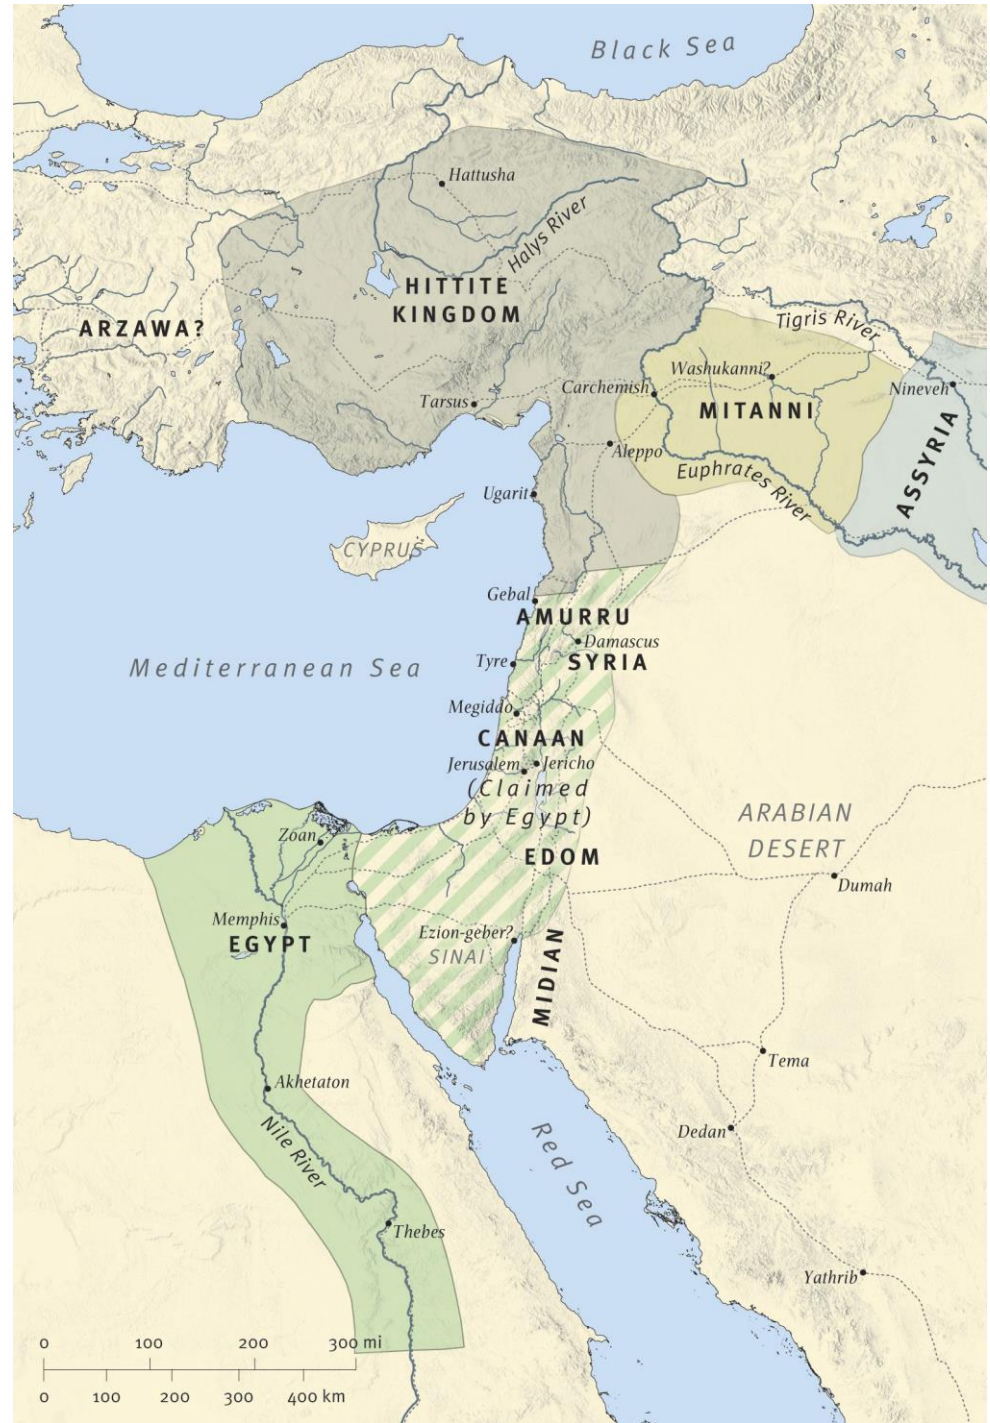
Black Sea

Hattusha

Halys River

HITTITE KINGDOM

ARZAWA?

Tigris River

Washukanni?

Nineveh

Carchemish

MITANNI

Tarsus

Aleppo

Euphrates River

ASSYRIA

Ugarit

CYPRUS

Gebal

AMURRU

Damascus

Mediterranean Sea

Tyre

SYRIA

Megiddo

CANAAN

Jerusalem

Jericho

(Claimed by Egypt)

ARABIAN DESERT

Zoan

EDOM

Dumah

Memphis

EGYPT

Ezion-geber?

SINAI

MIDIAN

Tema

Akhetaton

Dedan

Nile River

Red Sea

Thebes

Yathrib

0 100 200 300 mi

0 100 200 300 400 km